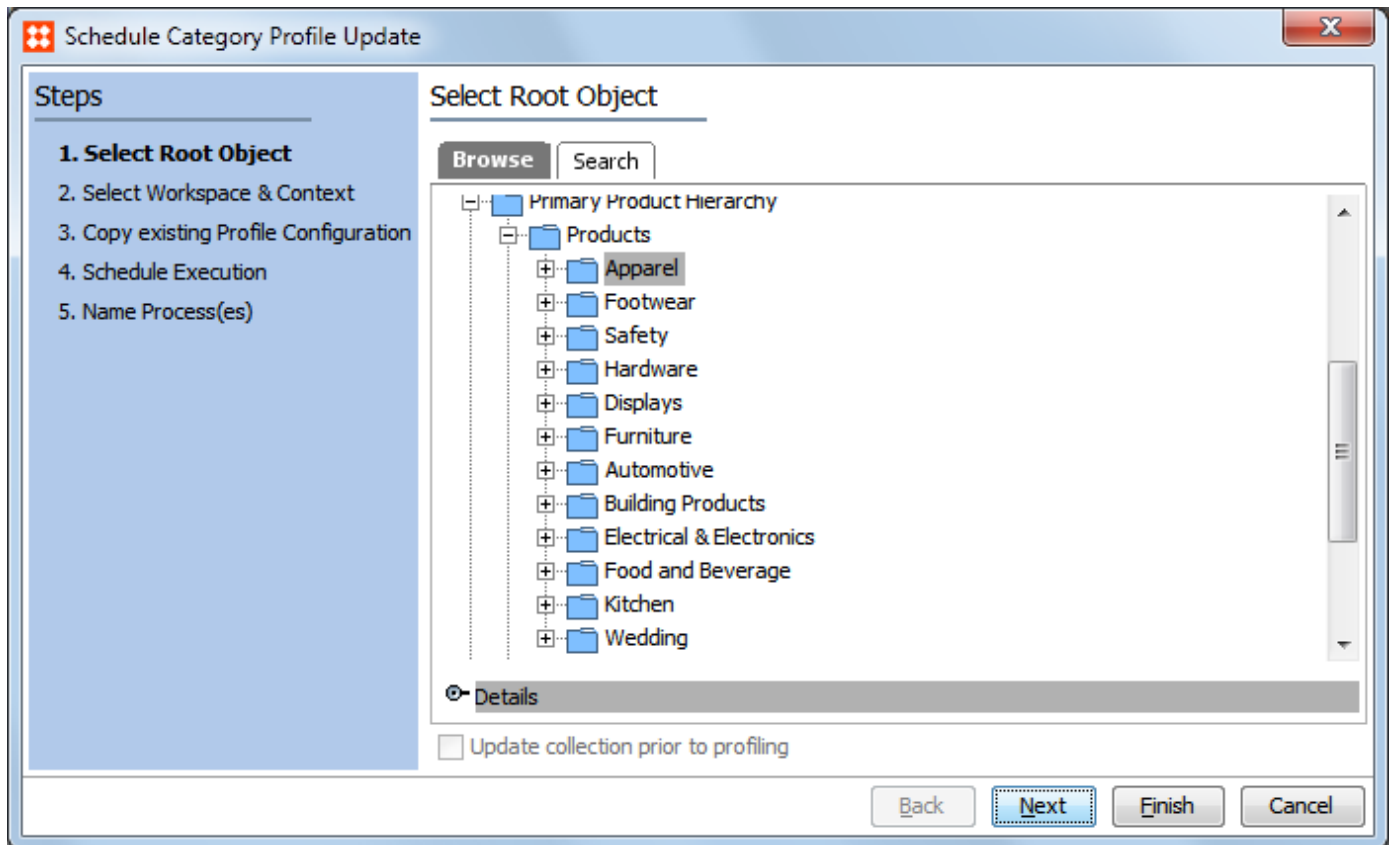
Schedule Category Profile Update

Steps

1. Select Root Object
2. Select Workspace & Context
3. Copy existing Profile Configuration
4. Schedule Execution
5. Name Process(es)

Select Root Object

Browse
Search

Primary Product Hierarchy
Products
Apparel
Footwear
Safety
Hardware
Displays
Furniture
Automotive
Building Products
Electrical & Electronics
Food and Beverage
Kitchen
Wedding

Details

Update collection prior to profiling

Back
Next
Finish
Cancel